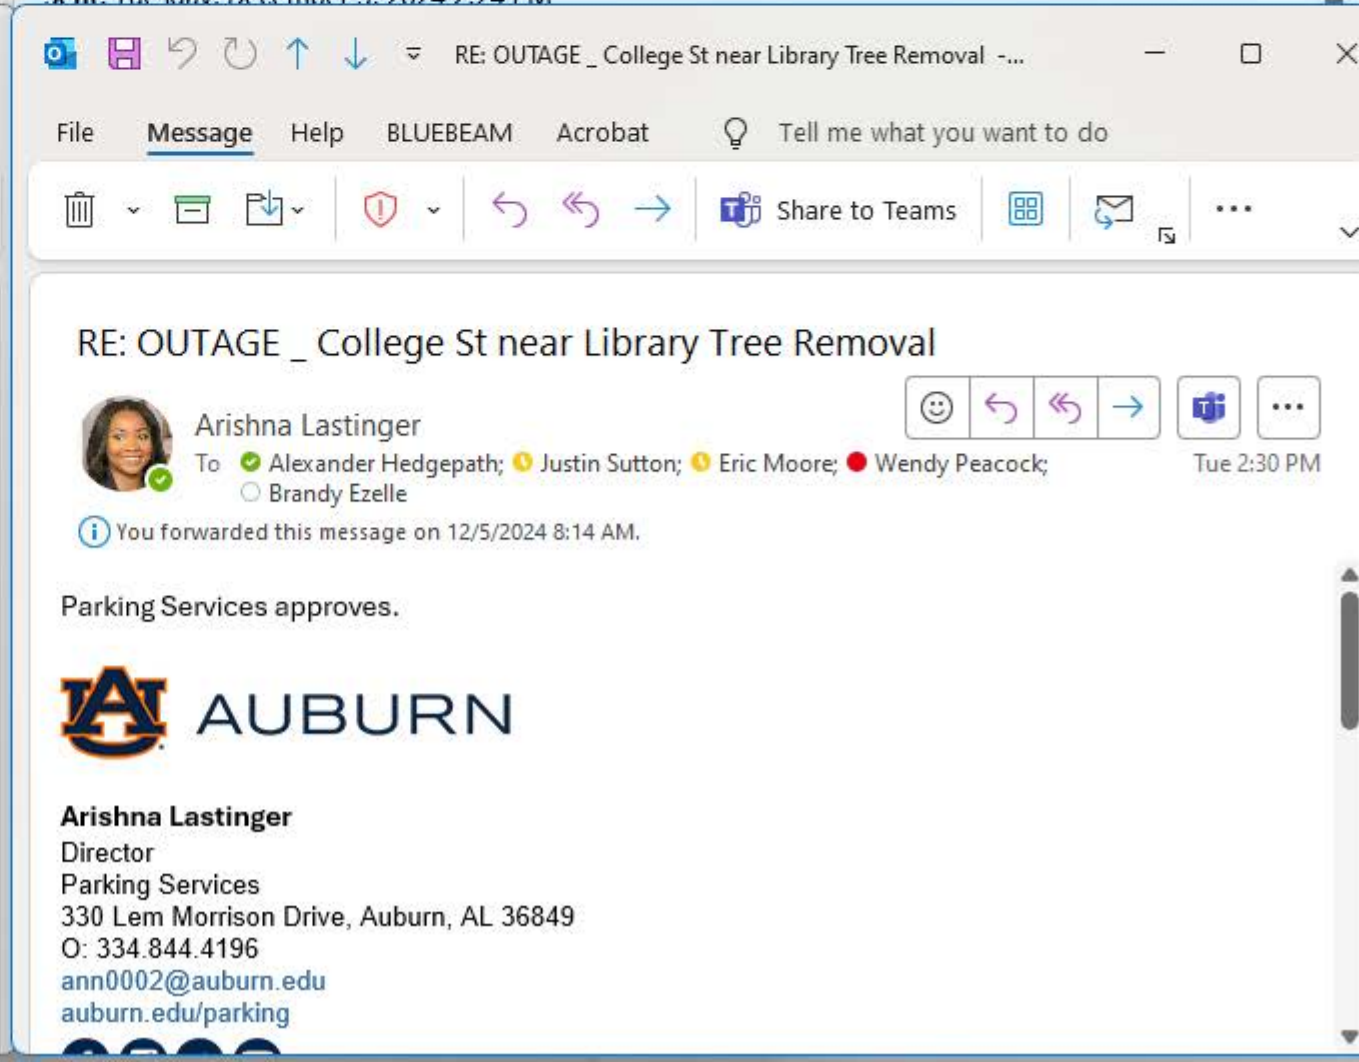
RE: OUTAGE _ College St near Library Tree Removal -...

File Message Help BLUEBEAM Acrobat Tell me what you want to do

Share to Teams

RE: OUTAGE _ College St near Library Tree Removal

Arishna Lastinger

To Alexander Hedgepath; Justin Sutton; Eric Moore; Wendy Peacock; Brandy Ezelle

Tue 2:30 PM

You forwarded this message on 12/5/2024 8:14 AM.

Parking Services approves.

AUBURN

**Arishna Lastinger**
Director
Parking Services
330 Lem Morrison Drive, Auburn, AL 36849
O: 334.844.4196
ann0002@auburn.edu
auburn.edu/parking